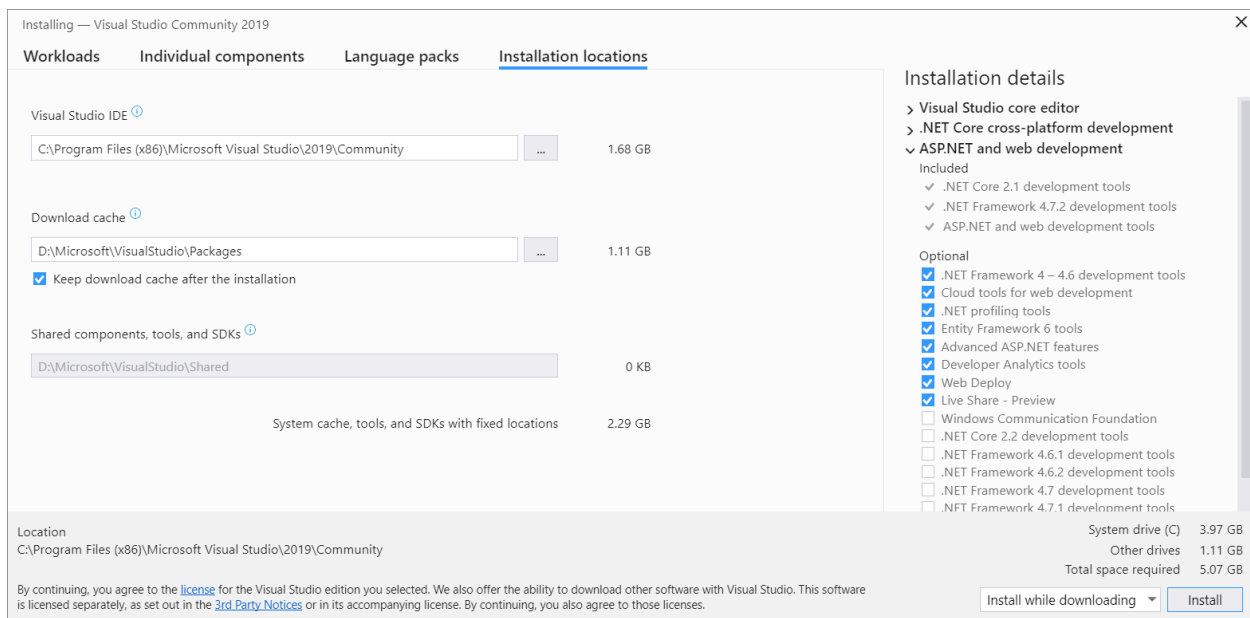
Installing — Visual Studio Community 2019

Workloads Individual components Language packs Installation locations

Visual Studio IDE

C:\Program Files (x86)\Microsoft Visual Studio\2019\Community ... 1.68 GB

Download cache

D:\Microsoft\VisualStudio\Packages ... 1.11 GB

Keep download cache after the installation

Shared components, tools, and SDKs

D:\Microsoft\VisualStudio\Shared 0 KB

System cache, tools, and SDKs with fixed locations 2.29 GB

Installation details

Visual Studio core editor

.NET Core cross-platform development

ASP.NET and web development

Included

.NET Core 2.1 development tools
.NET Framework 4.7.2 development tools
ASP.NET and web development tools

Optional

.NET Framework 4 – 4.6 development tools
Cloud tools for web development
.NET profiling tools
Entity Framework 6 tools
Advanced ASP.NET features
Developer Analytics tools
Web Deploy
Live Share - Preview
Windows Communication Foundation
.NET Core 2.2 development tools
.NET Framework 4.6.1 development tools
.NET Framework 4.6.2 development tools
.NET Framework 4.7 development tools
.NET Framework 4.7.1 development tools

Location
C:\Program Files (x86)\Microsoft Visual Studio\2019\Community

System drive (C) 3.97 GB
Other drives 1.11 GB
Total space required 5.07 GB

By continuing, you agree to the license for the Visual Studio edition you selected. We also offer the ability to download other software with Visual Studio. This software is licensed separately, as set out in the 3rd Party Notices or in its accompanying license. By continuing, you also agree to those licenses.

Install while downloading Install